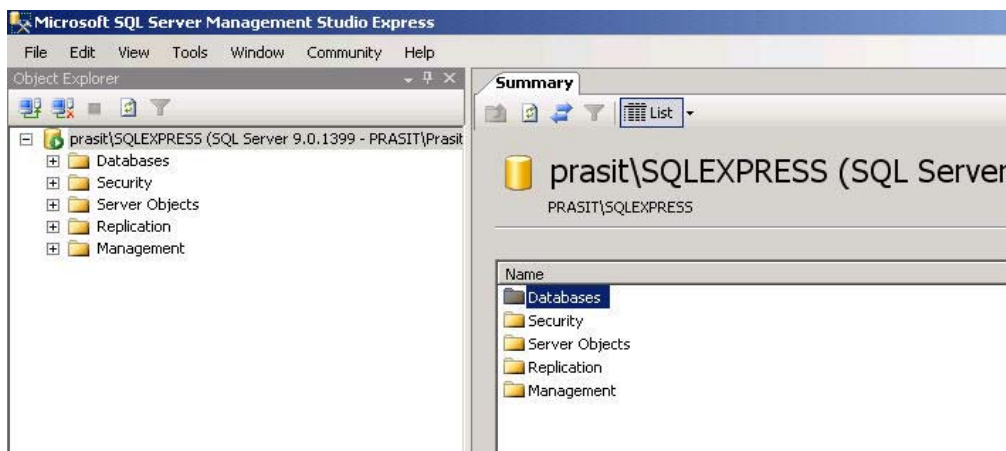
Microsoft SQL Server Management Studio Express

File Edit View Tools Window Community Help

Object Explorer

prasit\SQLEXPRESS (SQL Server 9.0.1399 - PRASIT\Prasit

Databases

Security

Server Objects

Replication

Management

Summary

List

prasit\SQLEXPRESS (SQL Server

PRASIT\SQLEXPRESS

Name

Databases

Security

Server Objects

Replication

Management